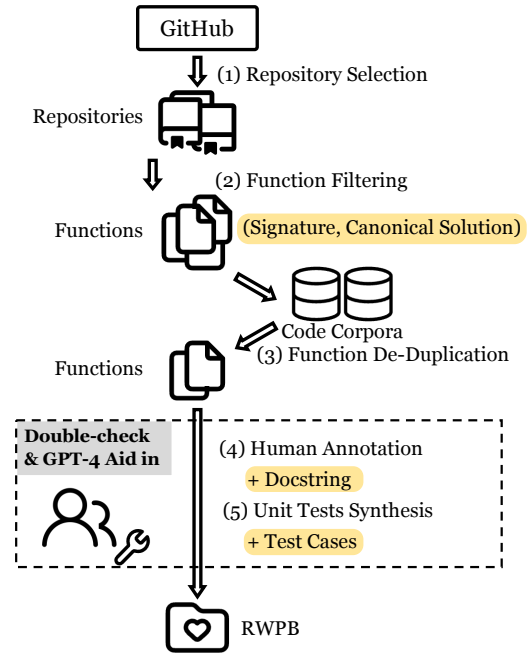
GitHub

(1) Repository Selection

Repositories

(2) Function Filtering

Functions

(Signature, Canonical Solution)

Code Corpora

(3) Function De-Duplication

Functions

Double-check & GPT-4 Aid in

(4) Human Annotation

+ Docstring

(5) Unit Tests Synthesis

+ Test Cases

RWPB